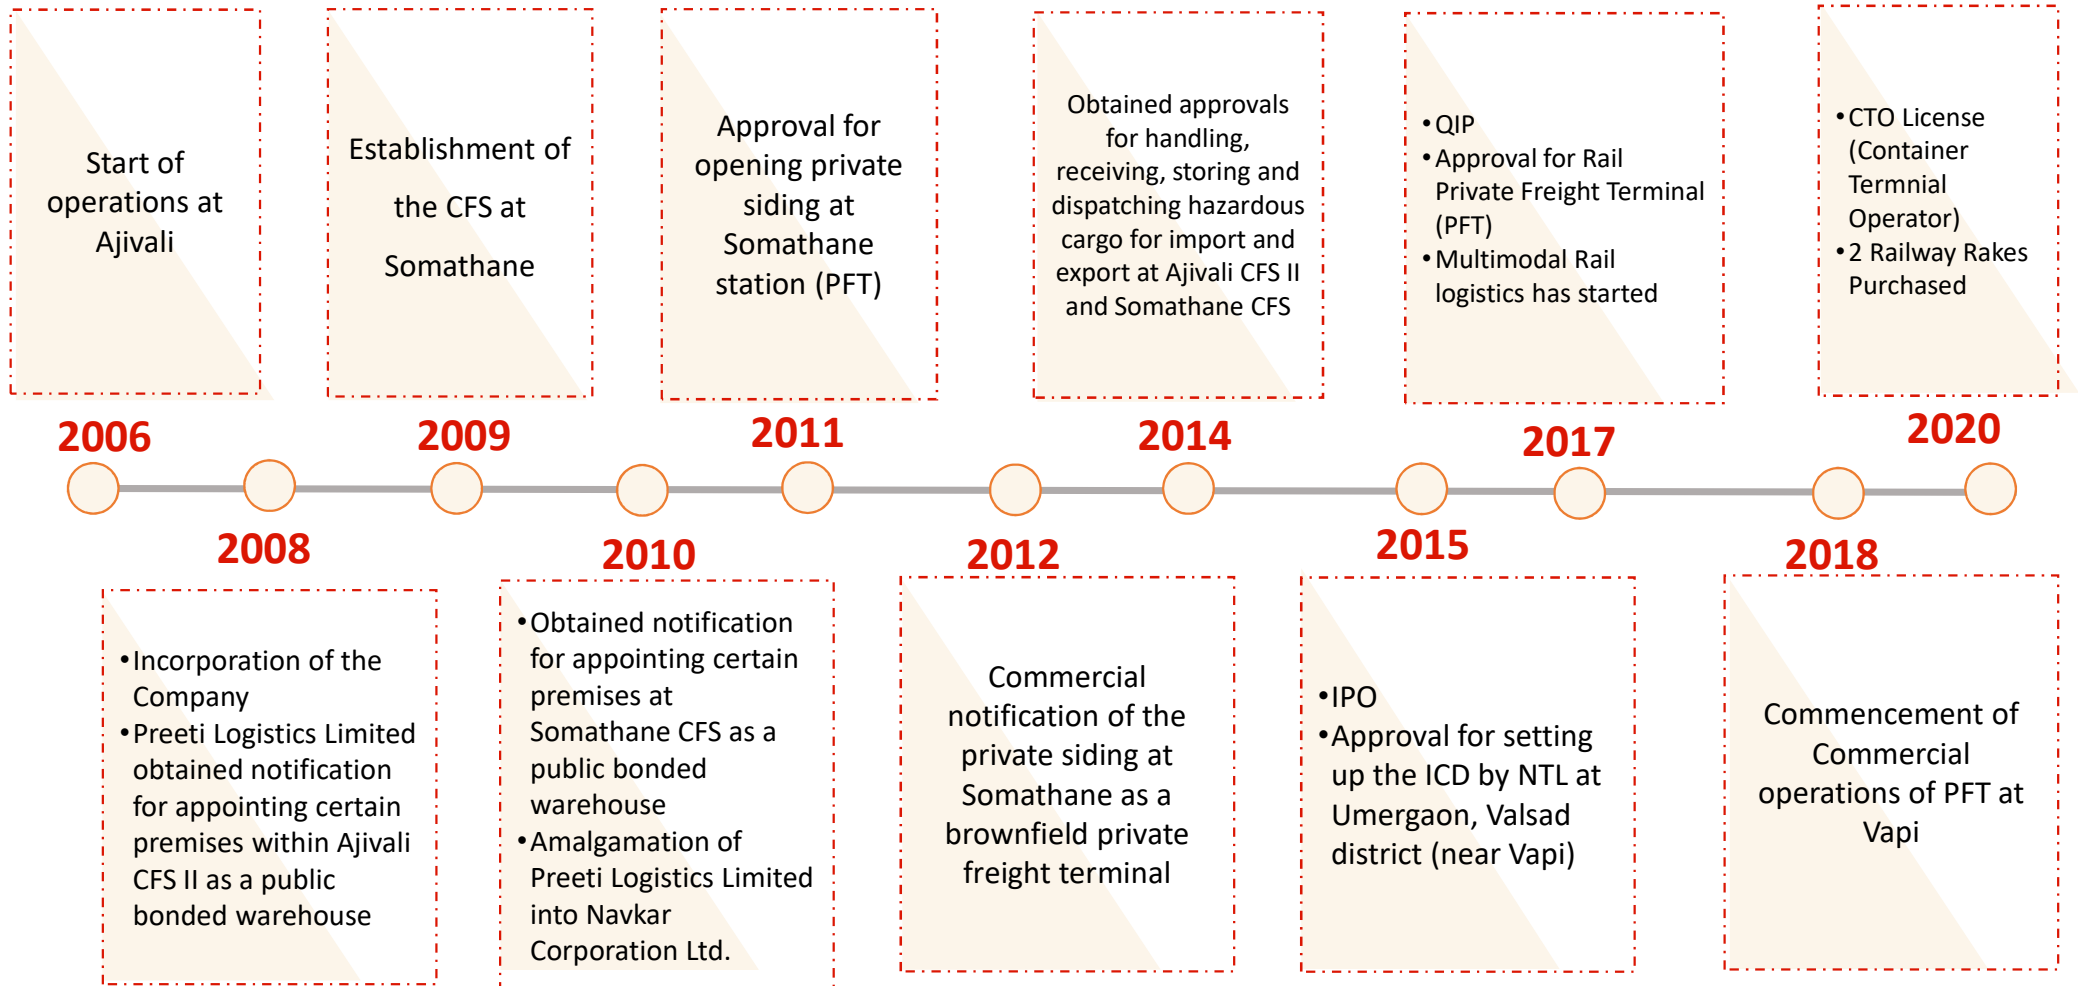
2006

Start of operations at Ajivali

2008

• Incorporation of the Company
• Preeti Logistics Limited obtained notification for appointing certain premises within Ajivali CFS II as a public bonded warehouse

2009

Establishment of the CFS at Somathane

2010

• Obtained notification for appointing certain premises at Somathane CFS as a public bonded warehouse
• Amalgamation of Preeti Logistics Limited into Navkar Corporation Ltd.

2011

Approval for opening private siding at Somathane station (PFT)

2012

Commercial notification of the private siding at Somathane as a brownfield private freight terminal

2014

Obtained approvals for handling, receiving, storing and dispatching hazardous cargo for import and export at Ajivali CFS II and Somathane CFS

2015

• IPO
• Approval for setting up the ICD by NTL at Umergaon, Valsad district (near Vapi)

2017

• QIP
• Approval for Rail Private Freight Terminal (PFT)
• Multimodal Rail logistics has started

2018

Commencement of Commercial operations of PFT at Vapi

2020

• CTO License (Container Termnial Operator)
• 2 Railway Rakes Purchased